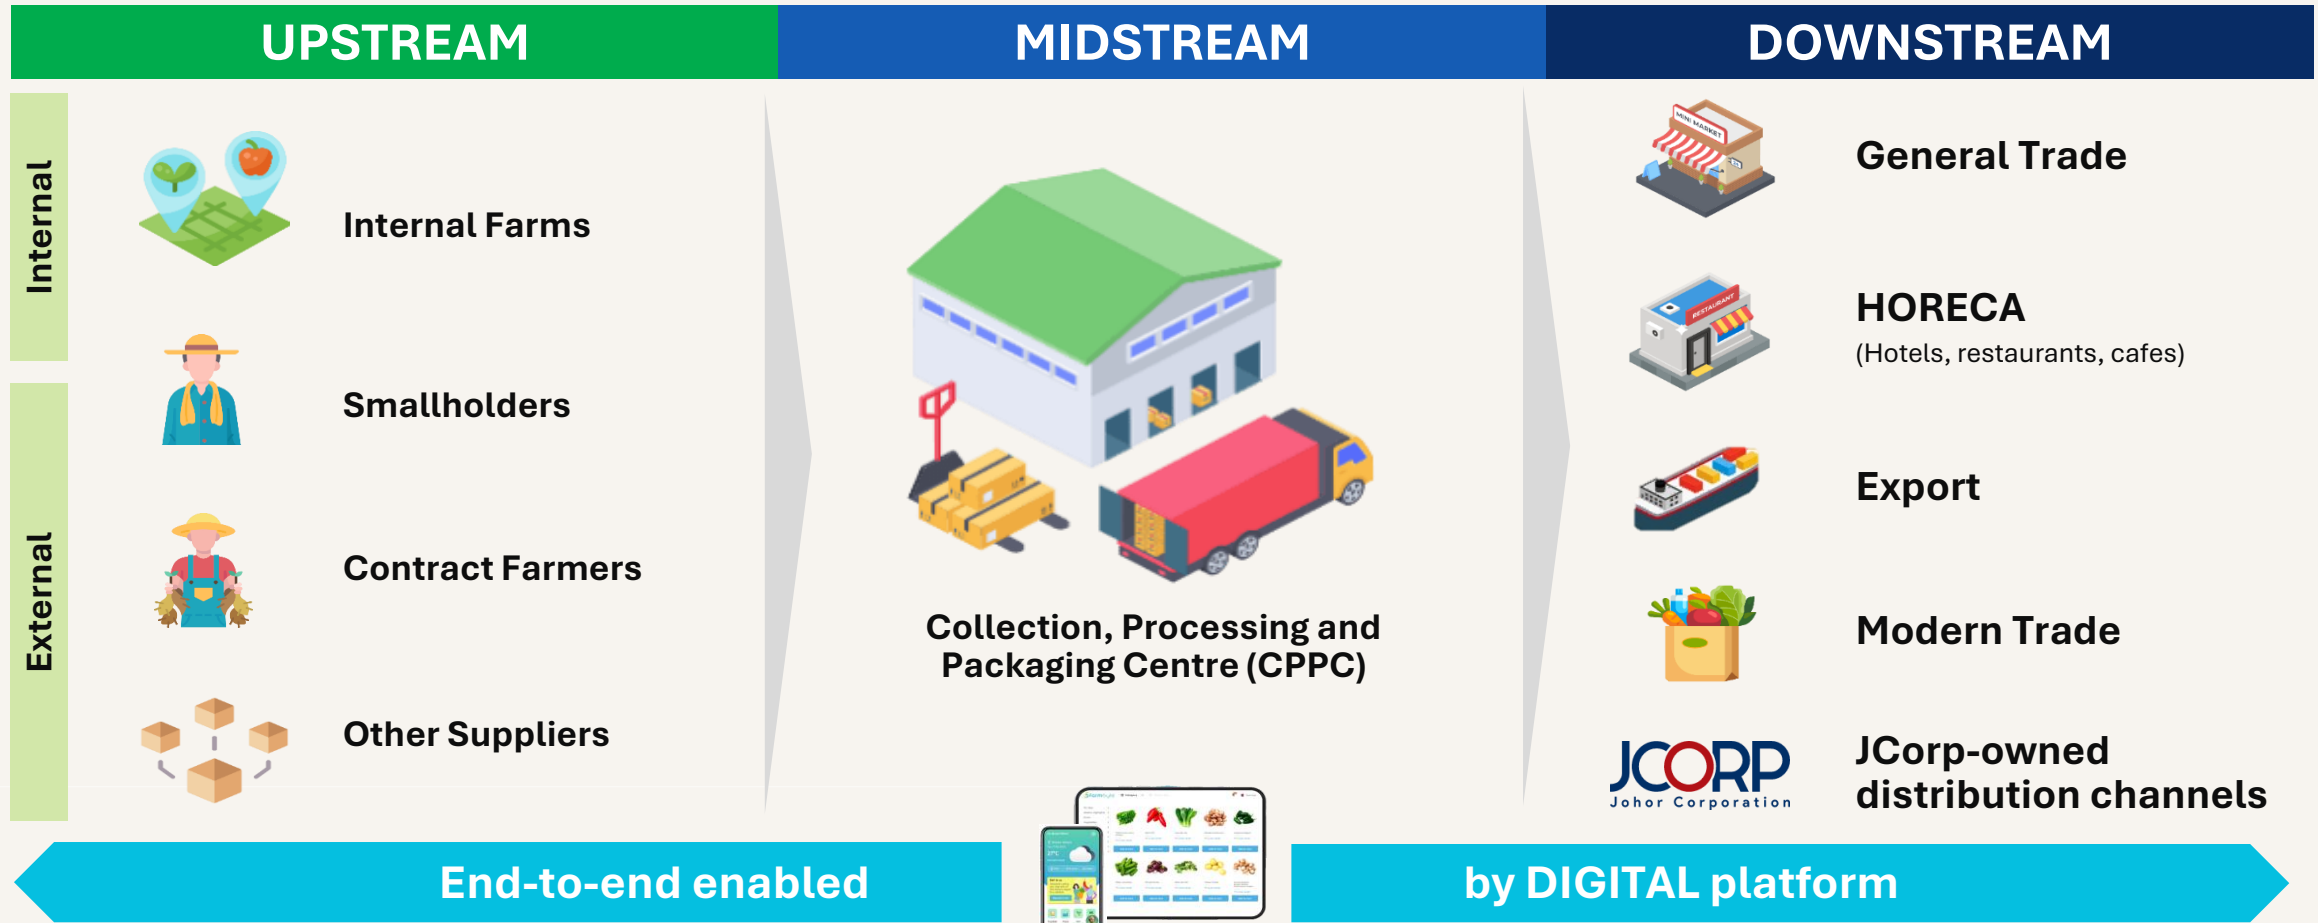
UPSTREAM

MIDSTREAM

DOWNSTREAM

Internal

External

Internal Farms

Smallholders

Contract Farmers

Other Suppliers

Collection, Processing and Packaging Centre (CPPC)

MINI MARKET

General Trade

RESTAURANT

HORECA
(Hotels, restaurants, cafes)

Export

Modern Trade

JCORP
Johor Corporation

JCorp-owned distribution channels

End-to-end enabled

by DIGITAL platform